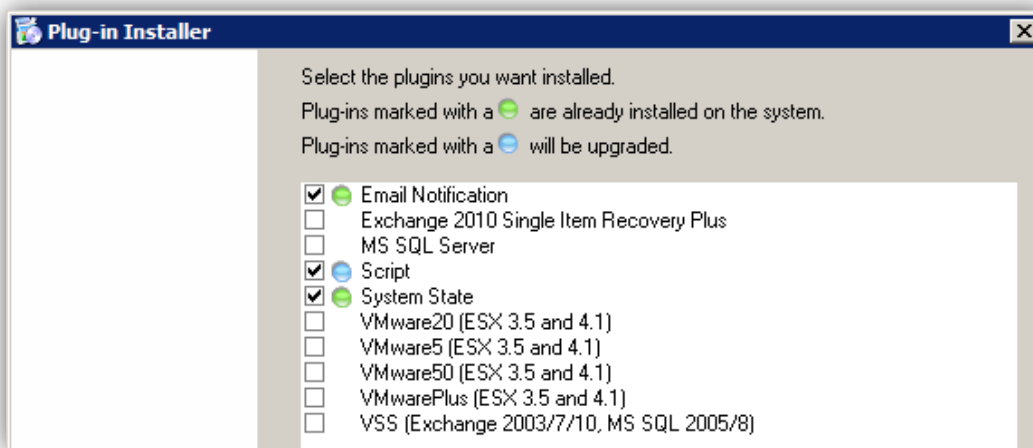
Plug-in Installer

Select the plugins you want installed.

Plug-ins marked with a ● are already installed on the system.

Plug-ins marked with a ● will be upgraded.

☑ ● Email Notification
☐ Exchange 2010 Single Item Recovery Plus
☐ MS SQL Server
☑ ● Script
☑ ● System State
☐ VMware20 (ESX 3.5 and 4.1)
☐ VMware5 (ESX 3.5 and 4.1)
☐ VMware50 (ESX 3.5 and 4.1)
☐ VMwarePlus (ESX 3.5 and 4.1)
☐ VSS (Exchange 2003/7/10, MS SQL 2005/8)